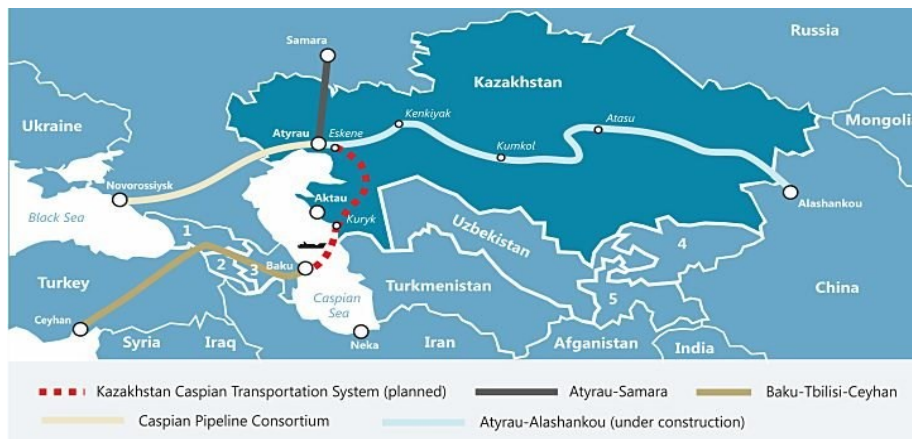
Russia
Samara
Kazakhstan
Ukraine
Atyrau
Eskene
Kenkiyak
Atasu
Kumkol
Mongoli
Novorossiysk
Aktau
Alashankou
Black Sea
Kuryk
Uzbekistan
1
4
2
3
Baku
Turkey
Caspian Sea
Turkmenistan
China
Ceyhan
5
Syria
Iraq
Iran
Afganistan
India
Neka

Kazakhstan Caspian Transportation System (planned)
Atyrau-Samara
Baku-Tbilisi-Ceyhan
Caspian Pipeline Consortium
Atyrau-Alashankou (under construction)